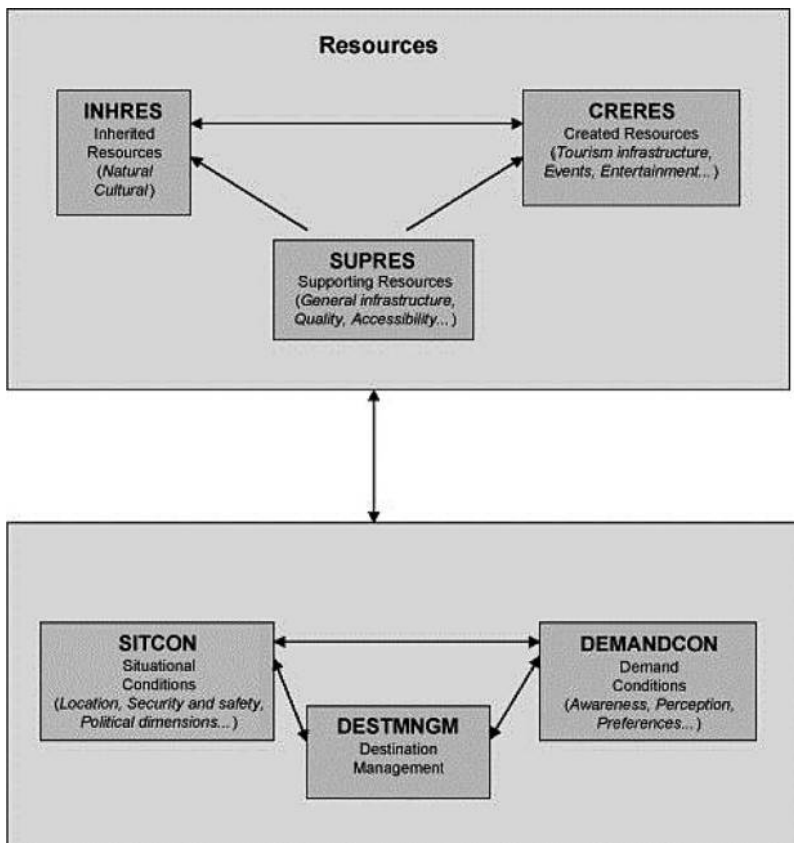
Resources

INHRES
Inherited Resources
(Natural Cultural)

CRERES
Created Resources
(Tourism infrastructure, Events, Entertainment...)

SUPRES
Supporting Resources
(General infrastructure, Quality, Accessibility...)

SITCON
Situational Conditions
(Location, Security and safety, Political dimensions...)

DEMANDCON
Demand Conditions
(Awareness, Perception, Preferences...)

DESTMNGM
Destination Management